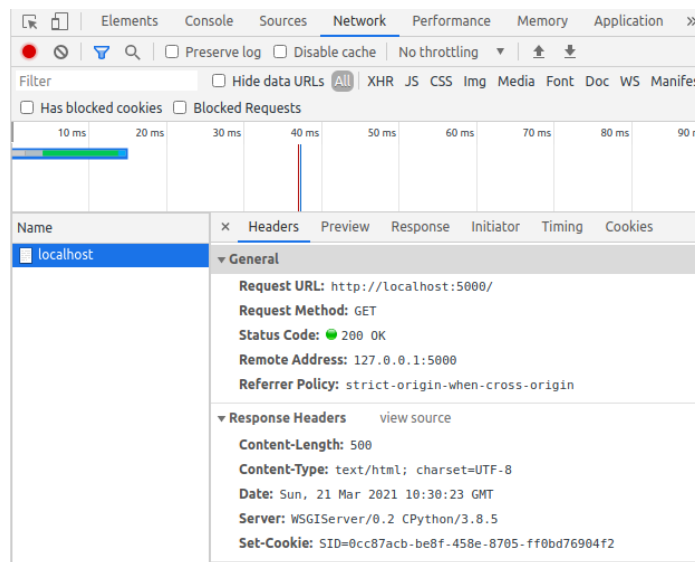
Elements Console Sources Network Performance Memory Application »

Preserve log Disable cache No throttling

Filter Hide data URLs All XHR JS CSS Img Media Font Doc WS Manifes

Has blocked cookies Blocked Requests

10 ms 20 ms 30 ms 40 ms 50 ms 60 ms 70 ms 80 ms 90 r

Name

localhost

× Headers Preview Response Initiator Timing Cookies

▾ General

Request URL: http://localhost:5000/

Request Method: GET

Status Code: 200 OK

Remote Address: 127.0.0.1:5000

Referrer Policy: strict-origin-when-cross-origin

▾ Response Headers view source

Content-Length: 500

Content-Type: text/html; charset=UTF-8

Date: Sun, 21 Mar 2021 10:30:23 GMT

Server: WSGIServer/0.2 CPython/3.8.5

Set-Cookie: SID=0cc87acb-be8f-458e-8705-ff0bd76904f2